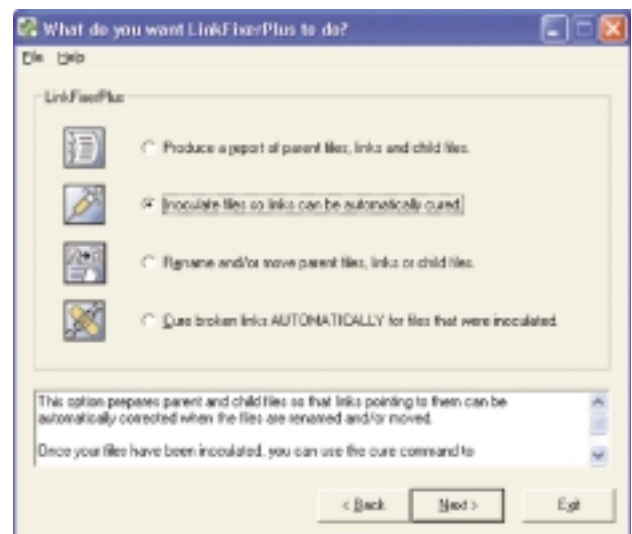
What do you want LinkFixerPlus to do?

File Help

LinkFixerPlus

Produce a report of parent files, links and child files.

Inoculate files so links can be automatically cured.

Rename and/or move parent files, links or child files.

Cure broken links AUTOMATICALLY for files that were inoculated.

This option prepares parent and child files so that links pointing to them can be automatically corrected when the files are renamed and/or moved.

Once your files have been inoculated, you can use the cure command to

< Back Next > Exit